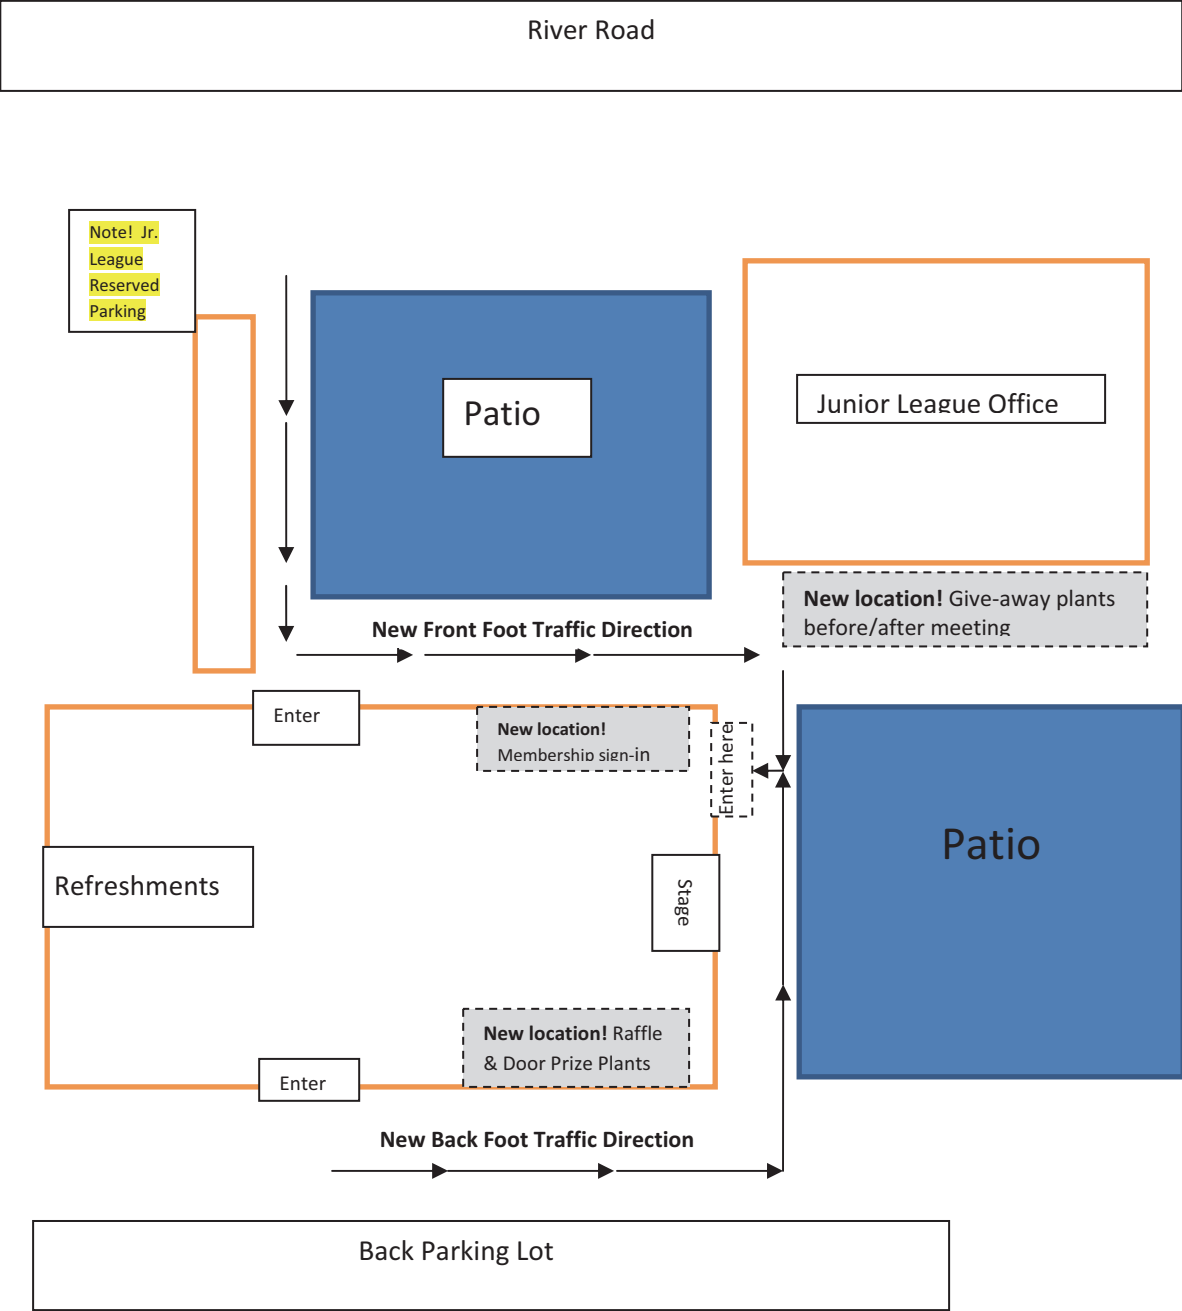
River Road

Note! Jr. League Reserved Parking

Patio

Junior League Office

New location! Give-away plants before/after meeting

New Front Foot Traffic Direction

Enter

New location! Membership sign-in

Enter here

Patio

Refreshments

Stage

New location! Raffle & Door Prize Plants

Enter

New Back Foot Traffic Direction

Back Parking Lot